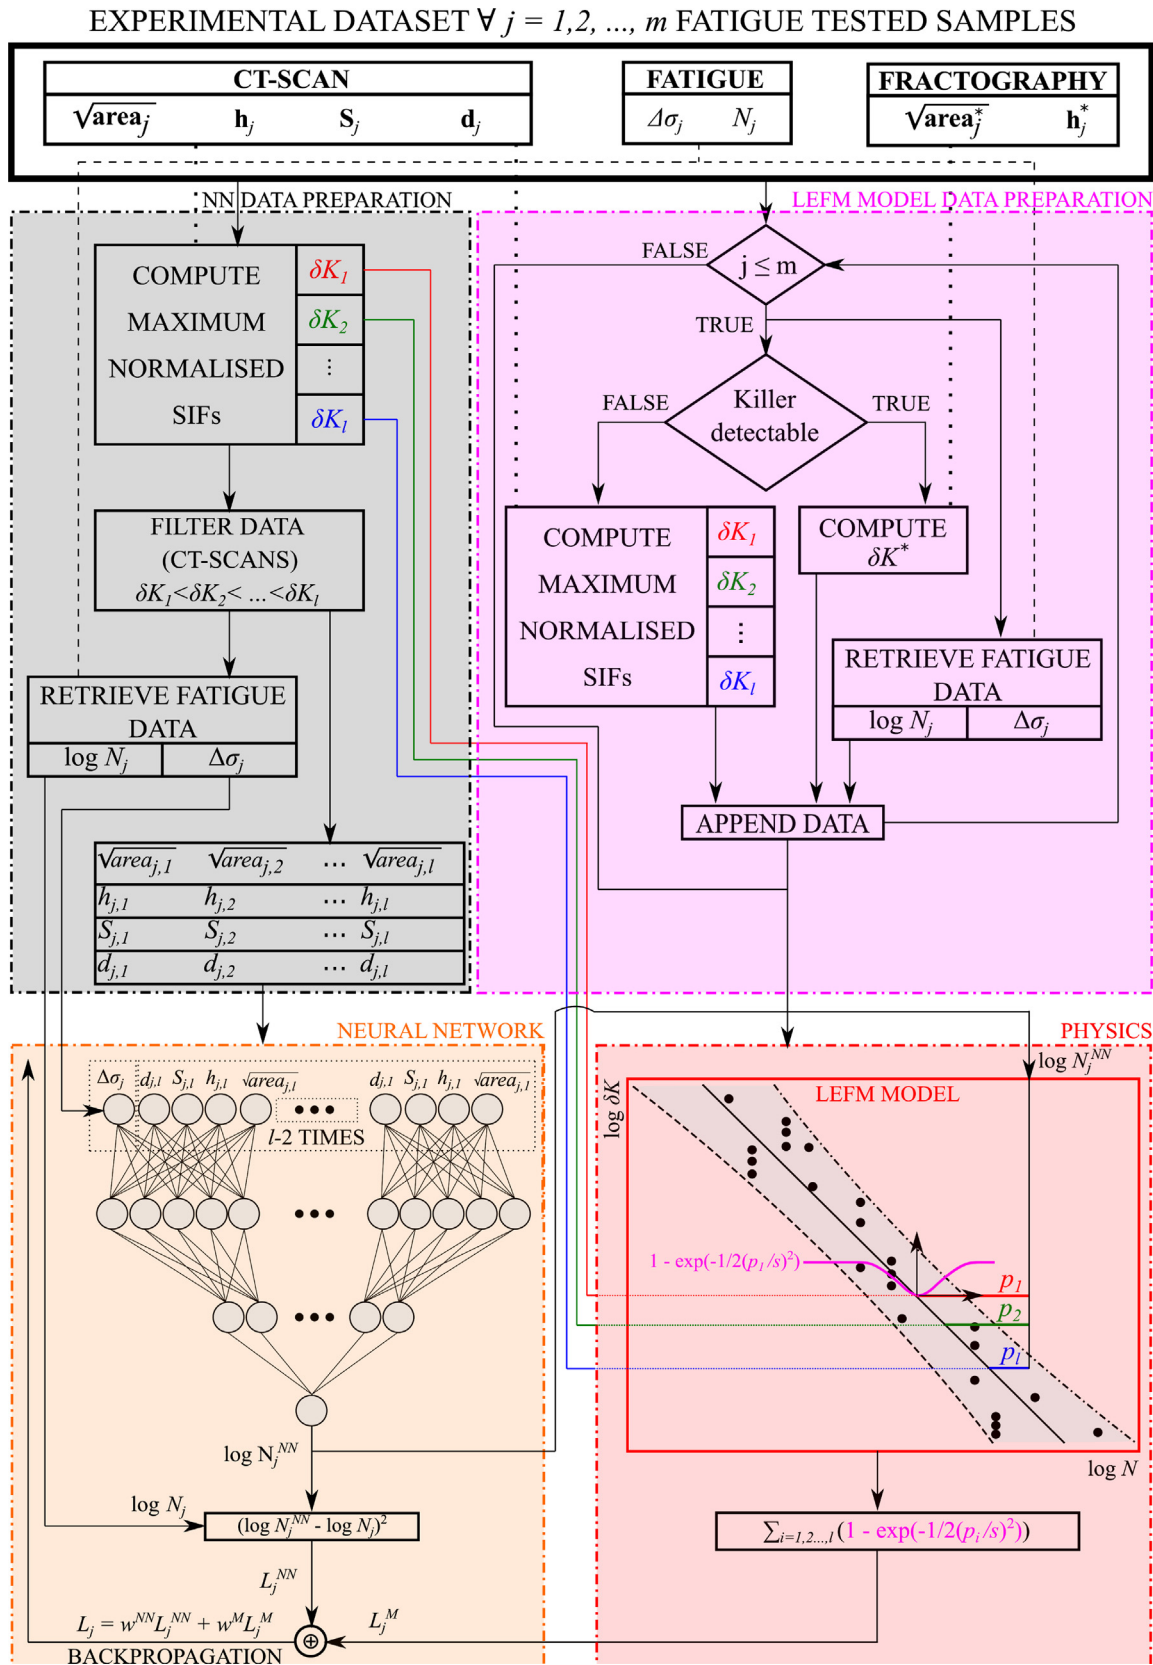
EXPERIMENTAL DATASET $\forall$ $j$ = 1,2, ..., $m$ FATIGUE TESTED SAMPLES

CT-SCAN
$\sqrt{area_j}$ $h_j$ $S_j$ $d_j$

FATIGUE
$\Delta\sigma_j$ $N_j$

FRACTOGRAPHY
$\sqrt{area_j^*}$ $h_j^*$

NN DATA PREPARATION

LEFM MODEL DATA PREPARATION

COMPUTE MAXIMUM NORMALISED SIFs
$\delta K_1$
$\delta K_2$
⋮
$\delta K_l$

FILTER DATA (CT-SCANS)
$\delta K_1 < \delta K_2 < ... < \delta K_l$

RETRIEVE FATIGUE DATA
log $N_j$ $\Delta\sigma_j$

| $\sqrt{area_{j,1}}$ | $\sqrt{area_{j,2}}$ | ... | $\sqrt{area_{j,l}}$ |
|---|---|---|---|
| $h_{j,1}$ | $h_{j,2}$ | ... | $h_{j,l}$ |
| $S_{j,1}$ | $S_{j,2}$ | ... | $S_{j,l}$ |
| $d_{j,1}$ | $d_{j,2}$ | ... | $d_{j,l}$ |

FALSE
j ≤ m
TRUE
FALSE
Killer detectable
TRUE

COMPUTE MAXIMUM NORMALISED SIFs
$\delta K_1$
$\delta K_2$
⋮
$\delta K_l$

COMPUTE $\delta K^*$

RETRIEVE FATIGUE DATA
log $N_j$ $\Delta\sigma_j$

APPEND DATA

NEURAL NETWORK

$\Delta\sigma_j$ $d_{j,1}$ $S_{j,1}$ $h_{j,1}$ $\sqrt{area_{j,1}}$ $d_{j,l}$ $S_{j,l}$ $h_{j,l}$ $\sqrt{area_{j,l}}$
$l$-2 TIMES

log $N_j^{NN}$
log $N_j$
(log $N_j^{NN}$ - log $N_j$)$^2$
$L_j^{NN}$
$L_j = w^{NN}L_j^{NN} + w^M L_j^M$
$L_j^M$
BACKPROPAGATION

PHYSICS
log $N_j^{NN}$
LEFM MODEL
log $\delta K$
1 - exp(-1/2($p_l$/s)$^2$)
$p_1$
$p_2$
$p_l$
log $N$

$\sum_{i=1,2...,l}$(1 - exp(-1/2($p_i$/s)$^2$))